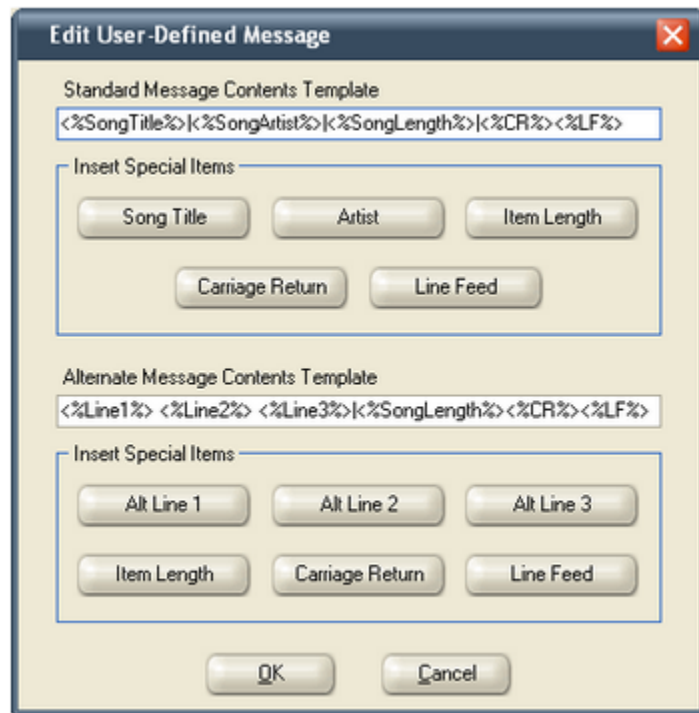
Edit User-Defined Message

Standard Message Contents Template

<%SongTitle%>|<%SongArtist%>|<%SongLength%>|<%CR%><%LF%>

Insert Special Items

Song Title

Artist

Item Length

Carriage Return

Line Feed

Alternate Message Contents Template

<%Line1%> <%Line2%> <%Line3%>|<%SongLength%><%CR%><%LF%>

Insert Special Items

Alt Line 1

Alt Line 2

Alt Line 3

Item Length

Carriage Return

Line Feed

OK

Cancel